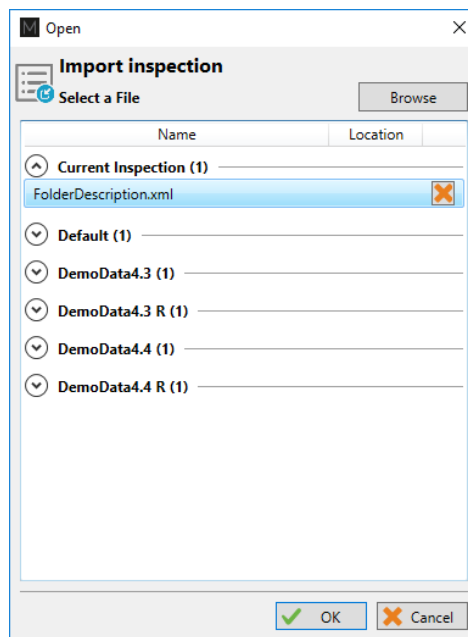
M Open

Import inspection

Select a File

Browse

| Name | Location |
|---|---|

Current Inspection (1)

FolderDescription.xml

Default (1)

DemoData4.3 (1)

DemoData4.3 R (1)

DemoData4.4 (1)

DemoData4.4 R (1)

OK

Cancel